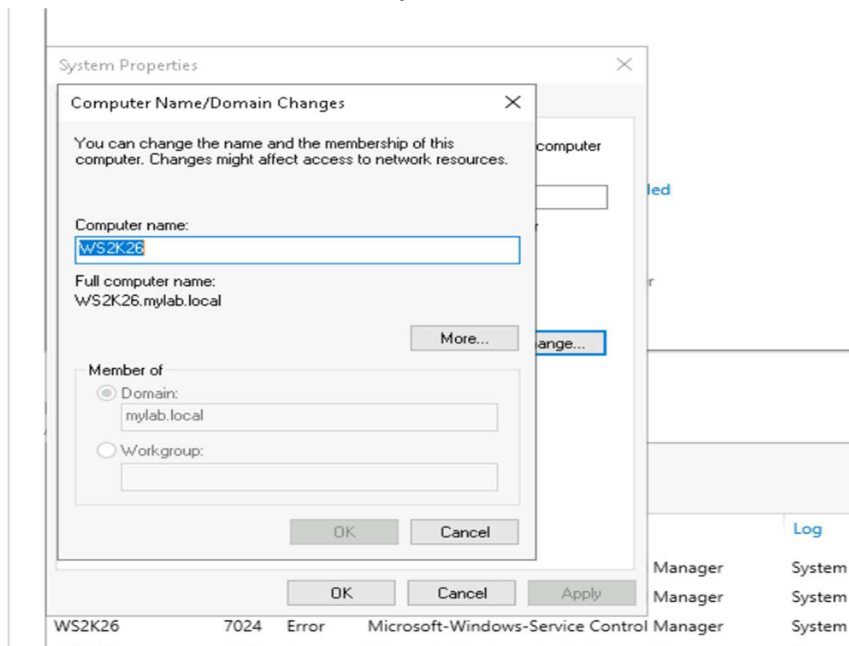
System Properties

Computer Name/Domain Changes

You can change the name and the membership of this computer. Changes might affect access to network resources.

computer

led

Computer name:

WS2K26

r

Full computer name:
WS2K26.mylab.local

r

More...

ange...

Member of

Domain:

mylab.local

Workgroup:

OK

Cancel

Log

Manager System

OK

Cancel

Apply

Manager System

WS2K26 7024 Error Microsoft-Windows-Service Control Manager System